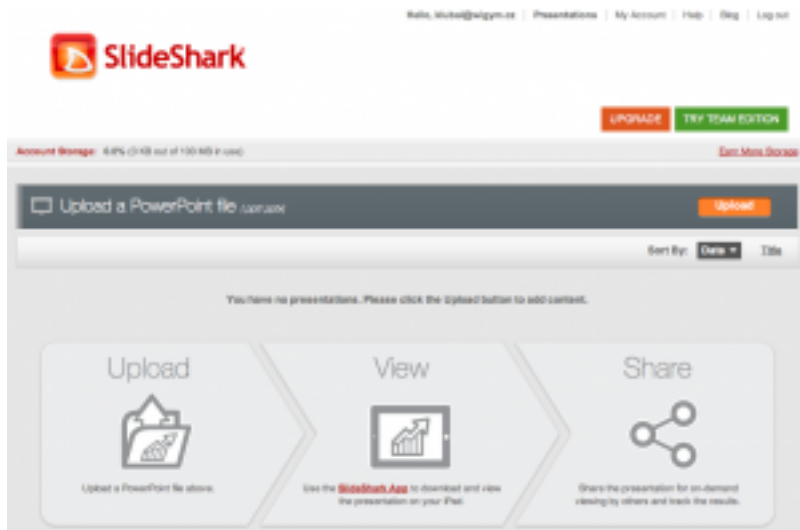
Hello, klubal@wigym.cz | Presentations | My Account | Help | Blog | Log out

SlideShark

UPGRADE TRY TEAM EDITION

Account Storage: 0.0% (0 KB out of 100 MB in use)

Earn More Storage

Upload a PowerPoint file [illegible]

Upload

Sort By: Date ▾ Title

You have no presentations. Please click the Upload button to add content.

Upload

Upload a PowerPoint file above.

View

Use the SlideShark App to download and view the presentation on your iPad.

Share

Share the presentation for on-demand viewing by others and track the results.